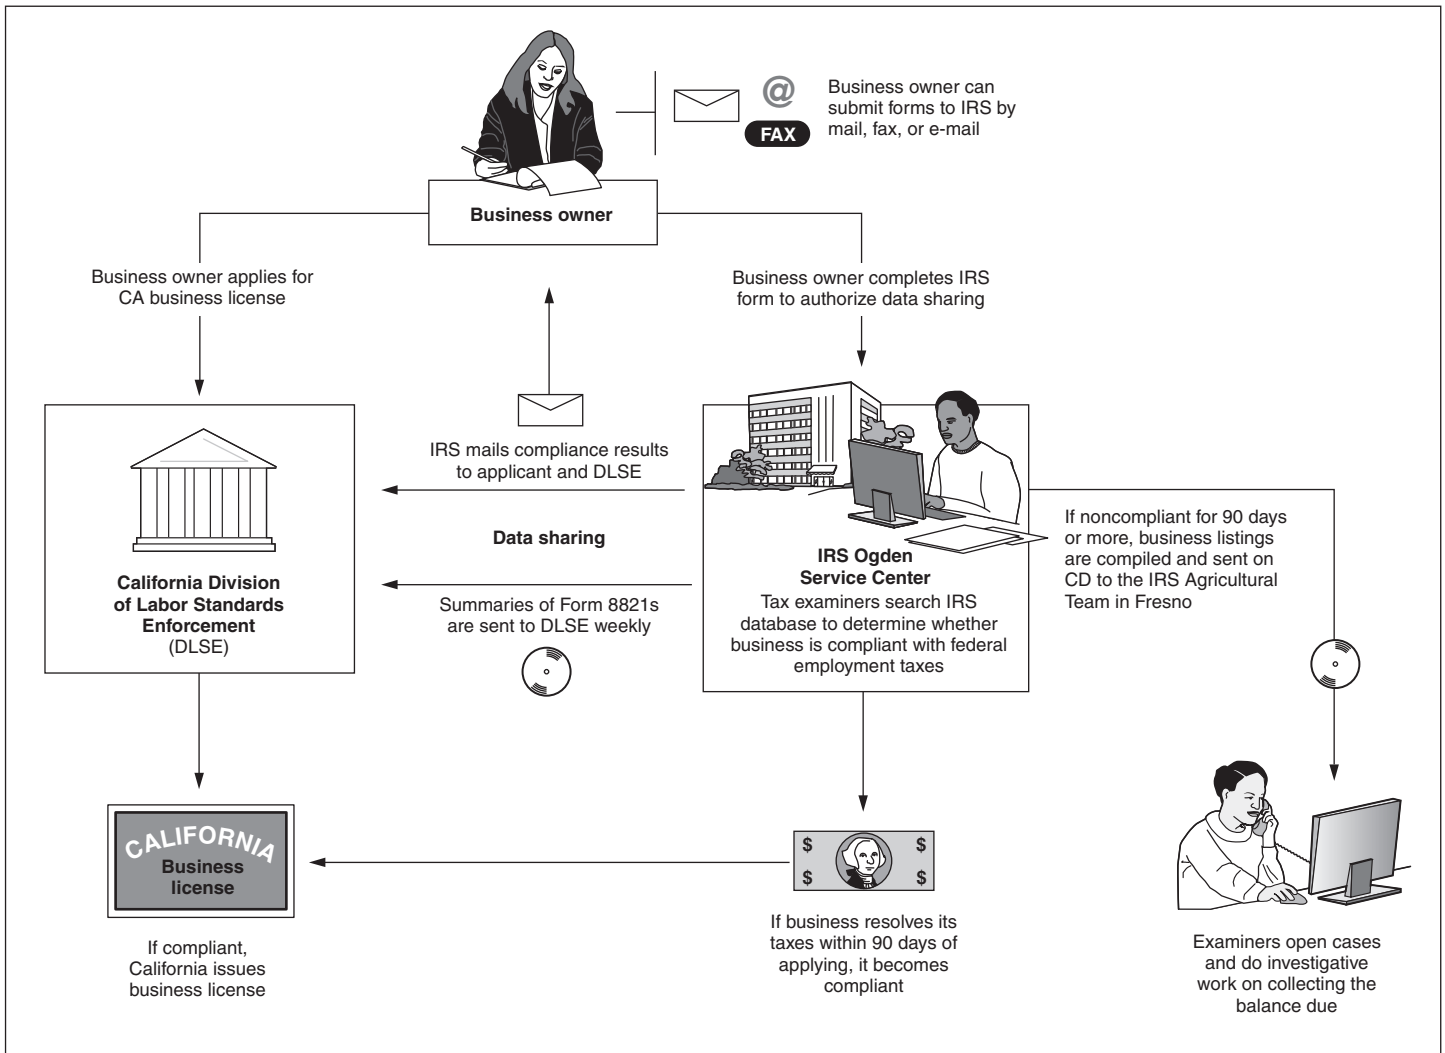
@

FAX

Business owner can submit forms to IRS by mail, fax, or e-mail

Business owner

Business owner applies for CA business license

Business owner completes IRS form to authorize data sharing

IRS mails compliance results to applicant and DLSE

Data sharing

Summaries of Form 8821s are sent to DLSE weekly

California Division of Labor Standards Enforcement (DLSE)

IRS Ogden Service Center
Tax examiners search IRS database to determine whether business is compliant with federal employment taxes

If noncompliant for 90 days or more, business listings are compiled and sent on CD to the IRS Agricultural Team in Fresno

CALIFORNIA
Business license

If compliant, California issues business license

$ $ $ $

If business resolves its taxes within 90 days of applying, it becomes compliant

Examiners open cases and do investigative work on collecting the balance due